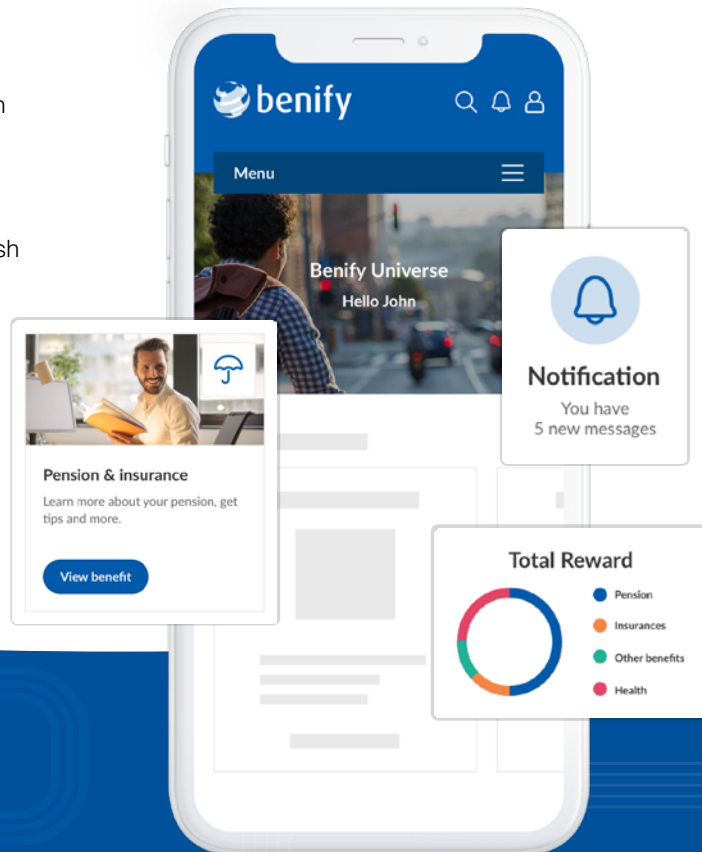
n

sh

benify

Menu

Benify Universe
Hello John

Notification
You have
5 new messages

Pension & insurance
Learn more about your pension, get tips and more.

View benefit

Total Reward
Pension
Insurances
Other benefits
Health